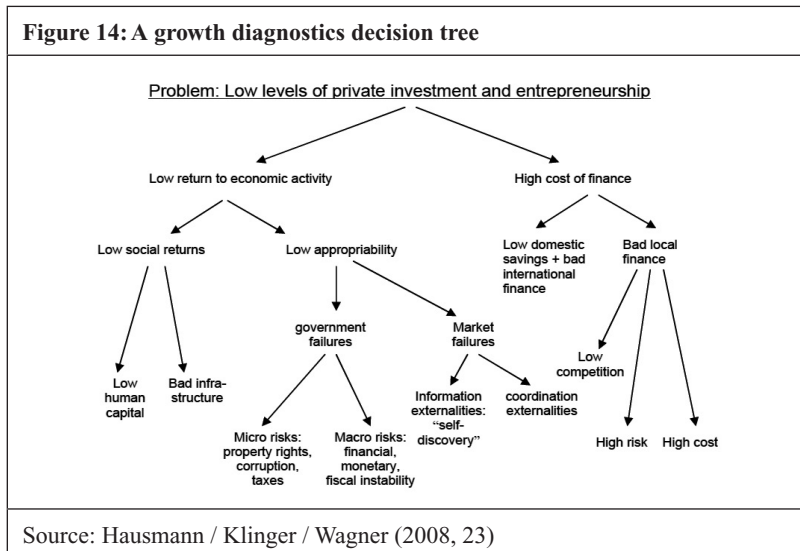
Figure 14: A growth diagnostics decision tree

Problem: Low levels of private investment and entrepreneurship

Low return to economic activity

High cost of finance

Low social returns

Low appropriability

Low domestic savings + bad international finance

Bad local finance

government failures

Market failures

Low competition

Low human capital

Bad infrastructure

Information externalities: "self-discovery"

coordination externalities

Micro risks: property rights, corruption, taxes

Macro risks: financial, monetary, fiscal instability

High risk

High cost

Source: Hausmann / Klinger / Wagner (2008, 23)